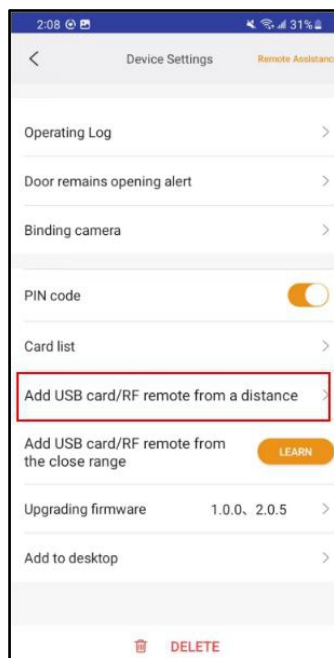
2:08 31%

<

Device Settings

Remote Assistanc

Operating Log

Door remains opening alert

Binding camera

PIN code

Card list

Add USB card/RF remote from a distance

Add USB card/RF remote from the close range

LEARN

Upgrading firmware

1.0.0、2.0.5

Add to desktop

DELETE